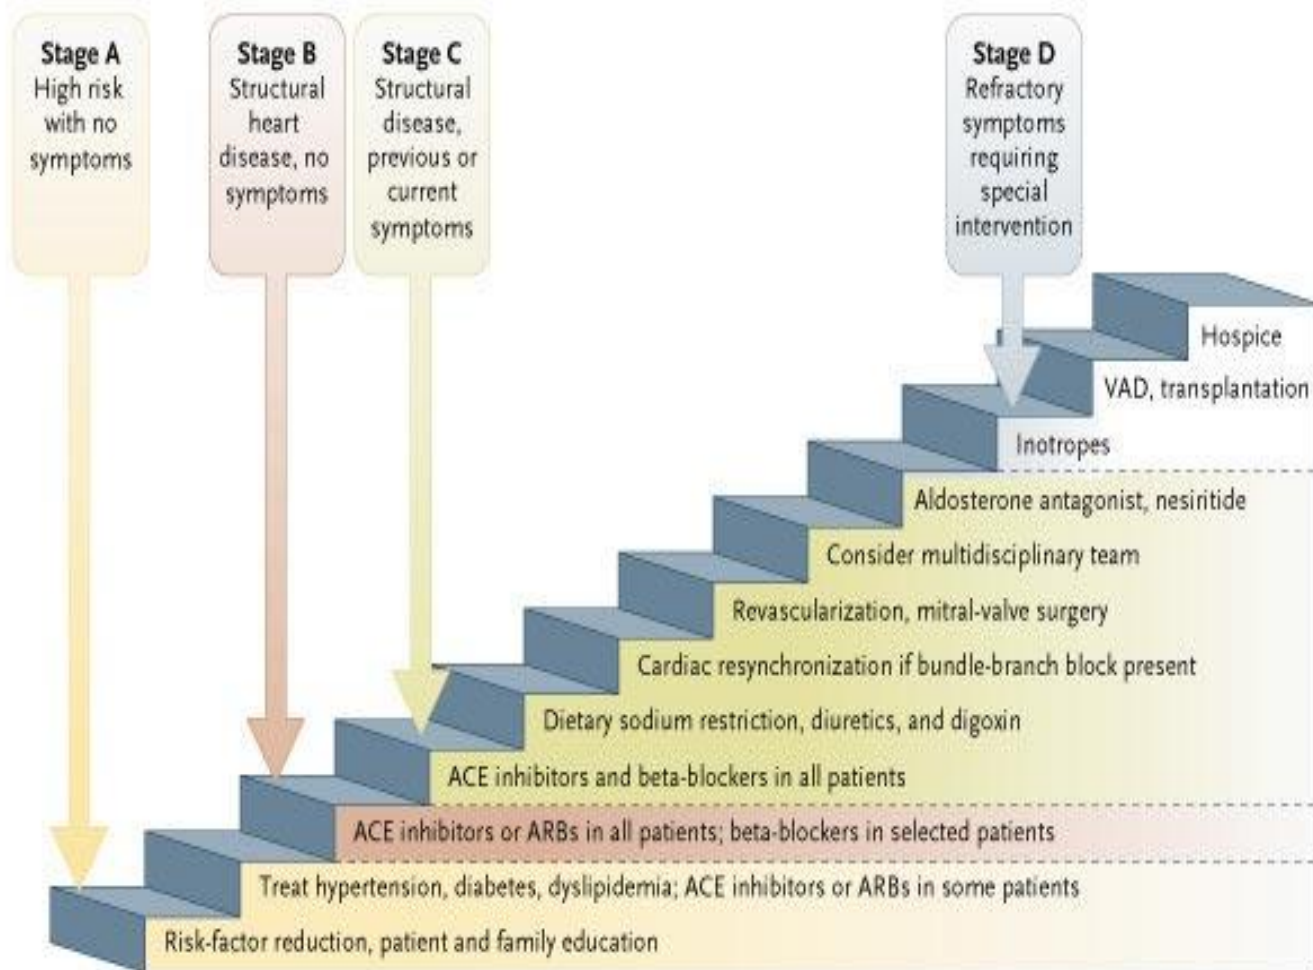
Stage A
High risk with no symptoms

Stage B
Structural heart disease, no symptoms

Stage C
Structural disease, previous or current symptoms

Stage D
Refractory symptoms requiring special intervention

Hospice

VAD, transplantation

Inotropes

Aldosterone antagonist, nesiritide

Consider multidisciplinary team

Revascularization, mitral-valve surgery

Cardiac resynchronization if bundle-branch block present

Dietary sodium restriction, diuretics, and digoxin

ACE inhibitors and beta-blockers in all patients

ACE inhibitors or ARBs in all patients; beta-blockers in selected patients

Treat hypertension, diabetes, dyslipidemia; ACE inhibitors or ARBs in some patients

Risk-factor reduction, patient and family education